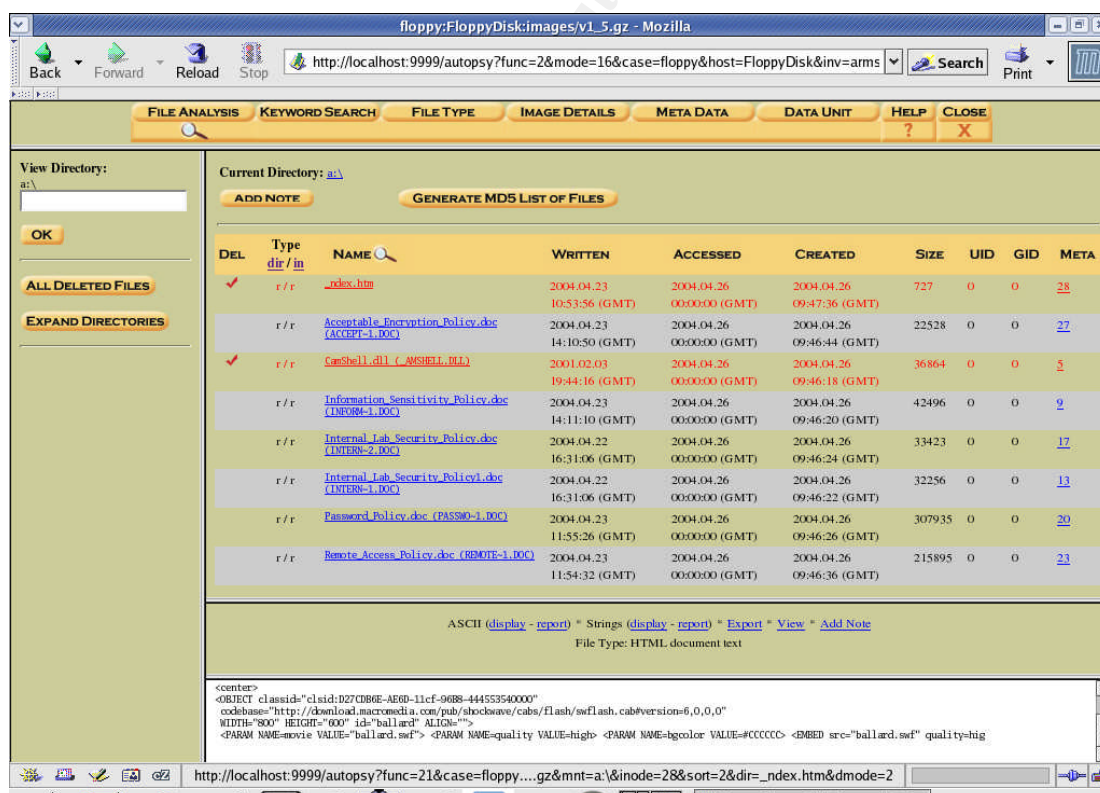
floppy:FloppyDisk:images/v1_5.gz - Mozilla

Back Forward Reload Stop http://localhost:9999/autopsy?func=2&mode=16&case=floppy&host=FloppyDisk&inv=arms Search Print

FILE ANALYSIS KEYWORD SEARCH FILE TYPE IMAGE DETAILS META DATA DATA UNIT HELP CLOSE

View Directory:
a:\

OK

ALL DELETED FILES

EXPAND DIRECTORIES

Current Directory: a:\

ADD NOTE GENERATE MD5 LIST OF FILES

| DEL | Type dir / in | NAME | WRITTEN | ACCESSED | CREATED | SIZE | UID | GID | META |
|---|---|---|---|---|---|---|---|---|---|
| ✓ | r / r | _ndex.htm | 2004.04.23 10:53:56 (GMT) | 2004.04.26 00:00:00 (GMT) | 2004.04.26 09:47:36 (GMT) | 727 | 0 | 0 | 28 |
| | r / r | Acceptable_Encryption_Policy.doc (ACCEPT~1.DOC) | 2004.04.23 14:10:50 (GMT) | 2004.04.26 00:00:00 (GMT) | 2004.04.26 09:46:44 (GMT) | 22528 | 0 | 0 | 27 |
| ✓ | r / r | CamShell.dll (_AMSHELL.DLL) | 2001.02.03 19:44:16 (GMT) | 2004.04.26 00:00:00 (GMT) | 2004.04.26 09:46:18 (GMT) | 36864 | 0 | 0 | 5 |
| | r / r | Information_Sensitivity_Policy.doc (INFORM~1.DOC) | 2004.04.23 14:11:10 (GMT) | 2004.04.26 00:00:00 (GMT) | 2004.04.26 09:46:20 (GMT) | 42496 | 0 | 0 | 9 |
| | r / r | Internal_Lab_Security_Policy.doc (INTERN~2.DOC) | 2004.04.22 16:31:06 (GMT) | 2004.04.26 00:00:00 (GMT) | 2004.04.26 09:46:24 (GMT) | 33423 | 0 | 0 | 17 |
| | r / r | Internal_Lab_Security_Policy1.doc (INTERN~1.DOC) | 2004.04.22 16:31:06 (GMT) | 2004.04.26 00:00:00 (GMT) | 2004.04.26 09:46:22 (GMT) | 32256 | 0 | 0 | 13 |
| | r / r | Password_Policy.doc (PASSWO~1.DOC) | 2004.04.23 11:55:26 (GMT) | 2004.04.26 00:00:00 (GMT) | 2004.04.26 09:46:26 (GMT) | 307935 | 0 | 0 | 20 |
| | r / r | Remote_Access_Policy.doc (REMOTE~1.DOC) | 2004.04.23 11:54:32 (GMT) | 2004.04.26 00:00:00 (GMT) | 2004.04.26 09:46:36 (GMT) | 215895 | 0 | 0 | 23 |

ASCII (display - report) * Strings (display - report) * Export * View * Add Note
File Type: HTML document text

<center>
<OBJECT classid="clsid:D27CDB6E-AE6D-11cf-96B8-444553540000"
codebase="http://download.macromedia.com/pub/shockwave/cabs/flash/swflash.cab#version=6,0,0,0"
WIDTH="800" HEIGHT="600" id="ballard" ALIGN="">
<PARAM NAME=movie VALUE="ballard.swf"> <PARAM NAME=quality VALUE=high> <PARAM NAME=bgcolor VALUE=#CCCCCC> <EMBED src="ballard.swf" quality=hig

http://localhost:9999/autopsy?func=21&case=floppy....gz&mnt=a:\&inode=28&sort=2&dir=_ndex.htm&dmode=2